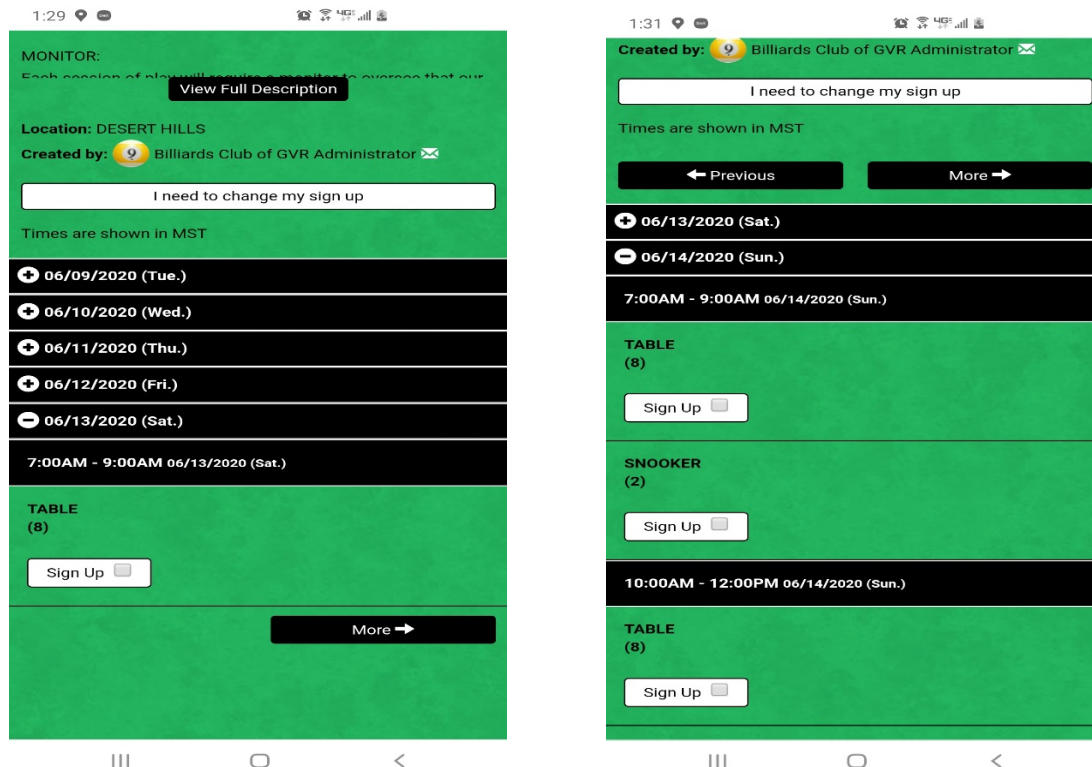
1:29

MONITOR:
Each session of play will require a monitor to oversee that our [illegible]

View Full Description

Location: DESERT HILLS
Created by: 9 Billiards Club of GVR Administrator

I need to change my sign up

Times are shown in MST

06/09/2020 (Tue.)
06/10/2020 (Wed.)
06/11/2020 (Thu.)
06/12/2020 (Fri.)
06/13/2020 (Sat.)

7:00AM - 9:00AM 06/13/2020 (Sat.)

TABLE
(8)

Sign Up

More

1:31

Created by: 9 Billiards Club of GVR Administrator

I need to change my sign up

Times are shown in MST

Previous

More

06/13/2020 (Sat.)
06/14/2020 (Sun.)

7:00AM - 9:00AM 06/14/2020 (Sun.)

TABLE
(8)

Sign Up

SNOOKER
(2)

Sign Up

10:00AM - 12:00PM 06/14/2020 (Sun.)

TABLE
(8)

Sign Up